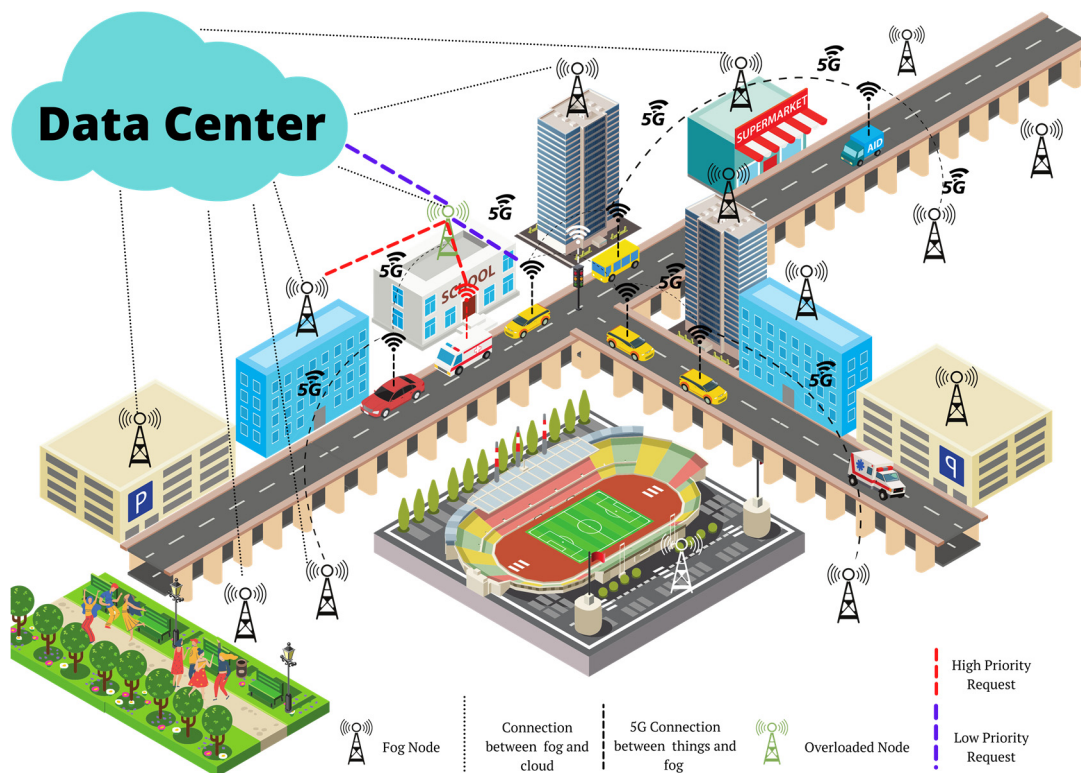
Data Center

5G

5G

5G

5G

5G

5G

5G

5G

SUPERMARKET

AID

SCHOOL

P

P

High Priority Request

Low Priority Request

Fog Node

Connection between fog and cloud

5G Connection between things and fog

Overloaded Node